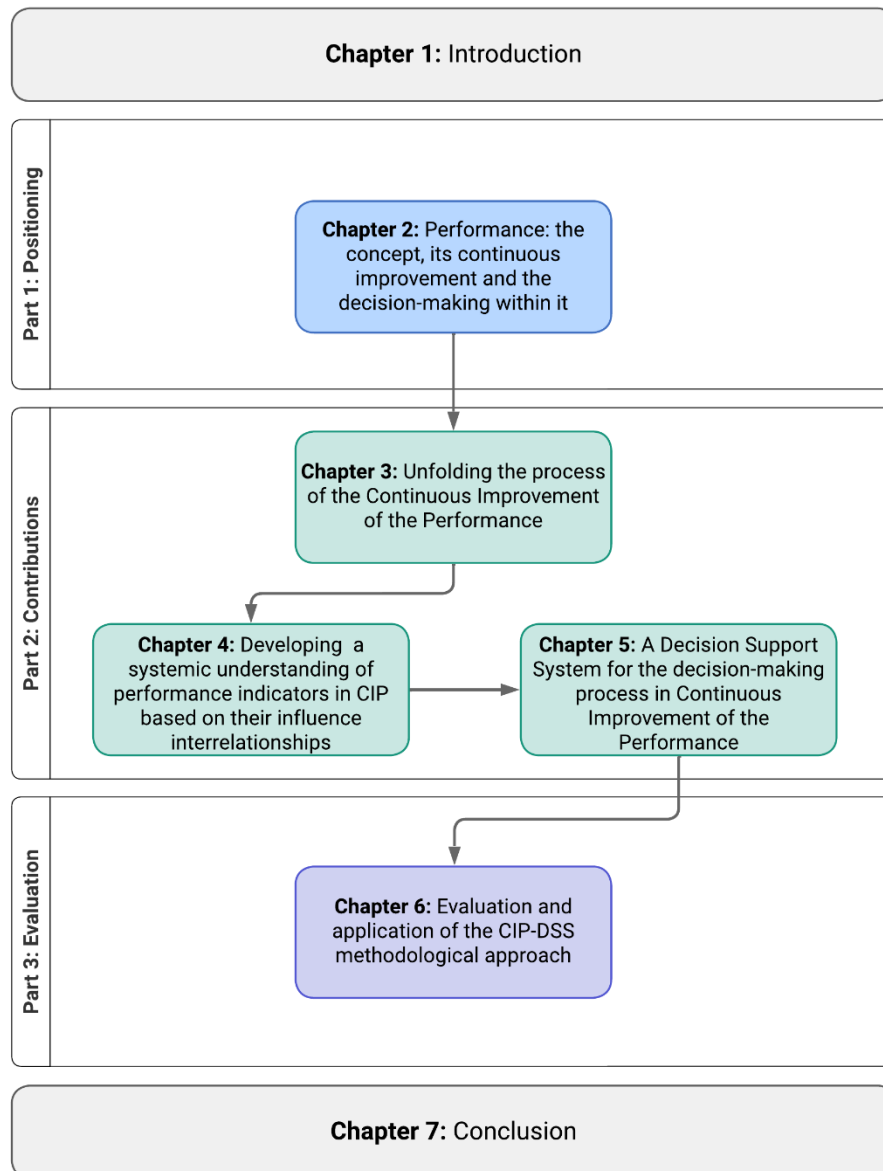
**Chapter 1:** Introduction

Part 1: Positioning

**Chapter 2:** Performance: the concept, its continuous improvement and the decision-making within it

Part 2: Contributions

**Chapter 3:** Unfolding the process of the Continuous Improvement of the Performance

**Chapter 4:** Developing a systemic understanding of performance indicators in CIP based on their influence interrelationships

**Chapter 5:** A Decision Support System for the decision-making process in Continuous Improvement of the Performance

Part 3: Evaluation

**Chapter 6:** Evaluation and application of the CIP-DSS methodological approach

**Chapter 7:** Conclusion